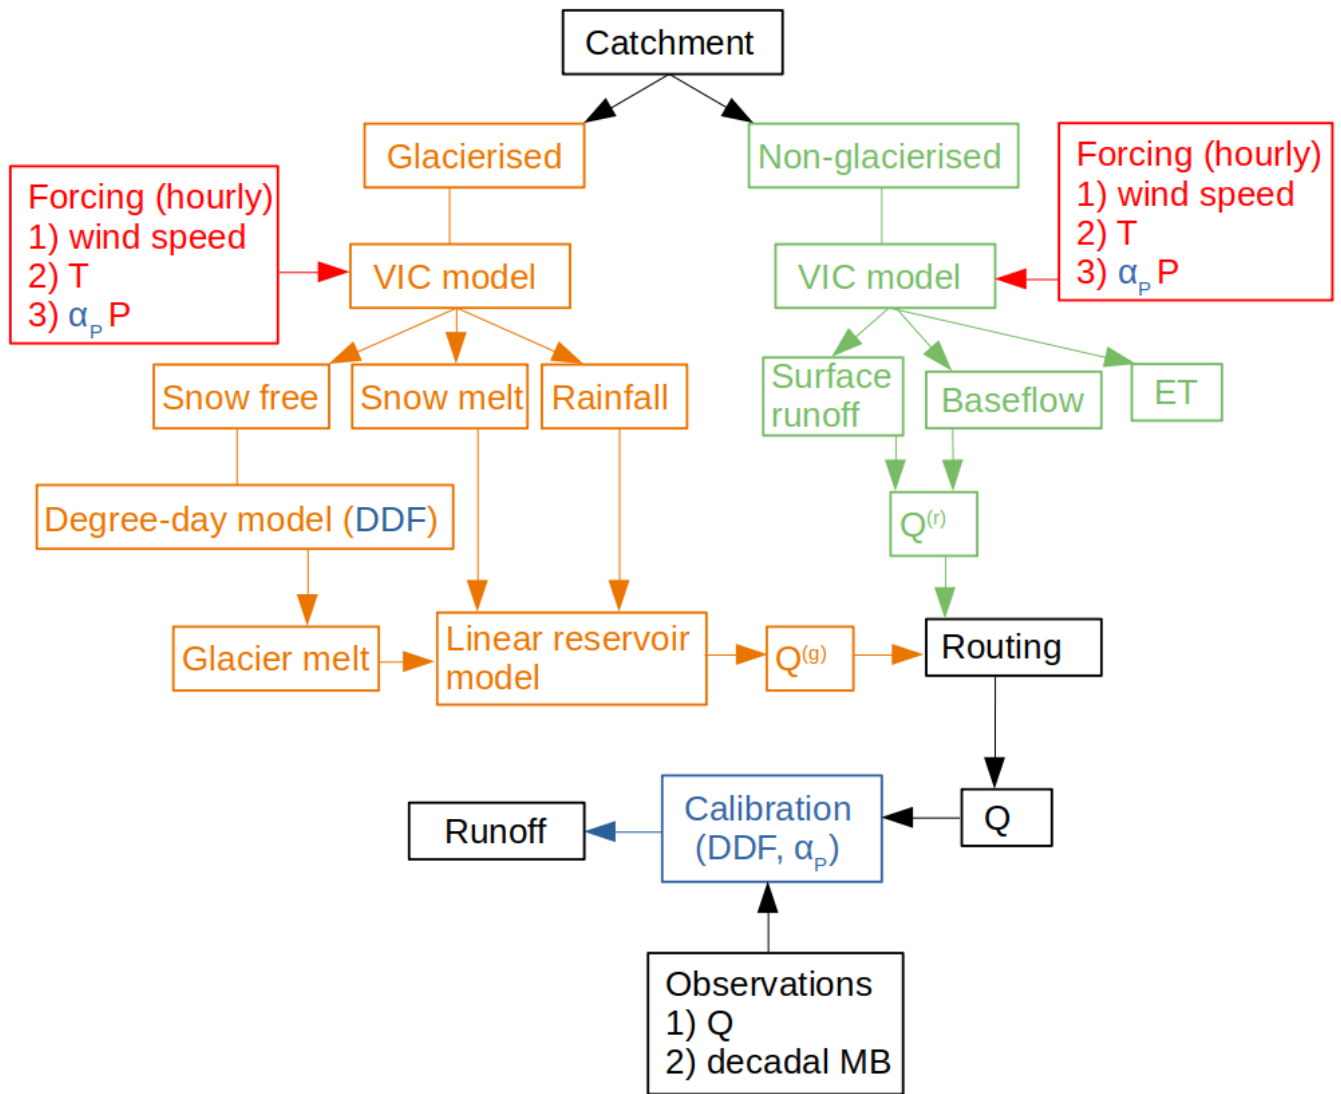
Catchment

Glacierised

Non-glacierised

Forcing (hourly)
1) wind speed
2) T
3) $\alpha_P$ P

VIC model

VIC model

Forcing (hourly)
1) wind speed
2) T
3) $\alpha_P$ P

Snow free

Snow melt

Rainfall

Surface runoff

Baseflow

ET

Degree-day model (DDF)

$Q^{(r)}$

Glacier melt

Linear reservoir model

$Q^{(g)}$

Routing

Q

Runoff

Calibration (DDF, $\alpha_P$)

Observations
1) Q
2) decadal MB